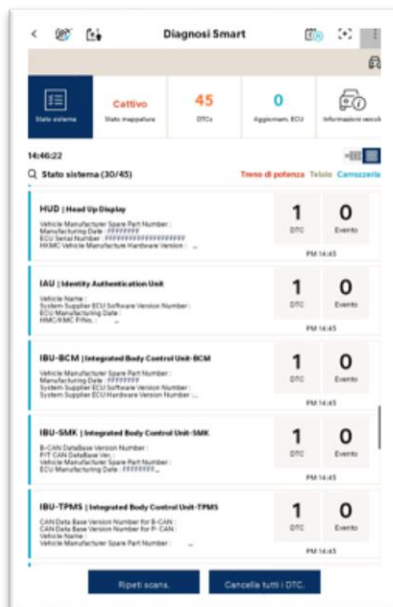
Diagnosi Smart

Stato sistema
Cattivo
Stato mappatura
45
DTCs
0
Aggiornam. ECU
Informazioni veicolo

14:46:22

Stato sistema (30/45)
Treno di potenza Telaio Carrozzeria

HUD | Head Up Display
Vehicle Manufacturer Spare Part Number :
Manufacturing Date : FFFFFFFF
ECU Serial Number : FFFFFFFFFFFFFFFFFFFF
HKMC Vehicle Manufacturer Hardware Version : ...
1
DTC
0
Evento
PM 14:45

IAU | Identity Authentication Unit
Vehicle Name :
System Supplier ECU Software Version Number :
ECU Manufacturing Date :
HMC/KMC P/No. : ...
1
DTC
0
Evento
PM 14:45

IBU-BCM | Integrated Body Control Unit-BCM
Vehicle Manufacturer Spare Part Number :
Manufacturing Date : FFFFFFFF
System Supplier ECU Software Version Number :
System Supplier ECU Hardware Version Number : ...
1
DTC
0
Evento
PM 14:45

IBU-SMK | Integrated Body Control Unit-SMK
B-CAN Database Version Number :
P/T CAN DataBase Ver. :
Vehicle Manufacturer Spare Part Number :
Manufacturing Date : FFFFFFFF ...
1
DTC
0
Evento
PM 14:45

IBU-TPMS | Integrated Body Control Unit-TPMS
CAN Data Base Version Number for B-CAN :
CAN Data Base Version Number for P- CAN :
Vehicle Name :
Vehicle Manufacturer Spare Part Number : ...
1
DTC
0
Evento
PM 14:45

Ripeti scans.
Cancella tutti i DTC.